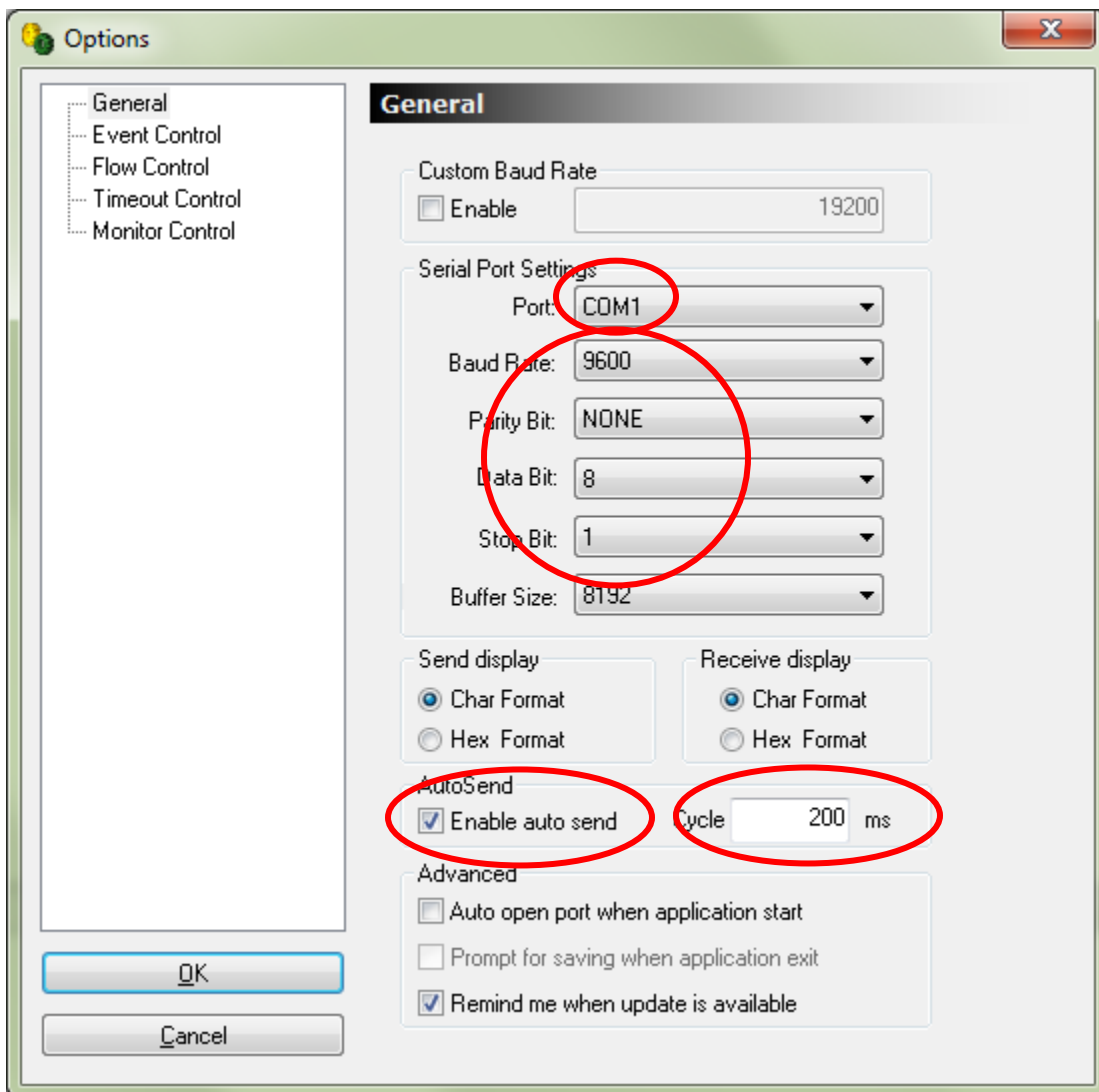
Options

General
Event Control
Flow Control
Timeout Control
Monitor Control

General

Custom Baud Rate
Enable 19200

Serial Port Settings
Port: COM1
Baud Rate: 9600
Parity Bit: NONE
Data Bit: 8
Stop Bit: 1
Buffer Size: 8192

Send display
Char Format
Hex Format

Receive display
Char Format
Hex Format

AutoSend
Enable auto send
Cycle 200 ms

Advanced
Auto open port when application start
Prompt for saving when application exit
Remind me when update is available

OK
Cancel